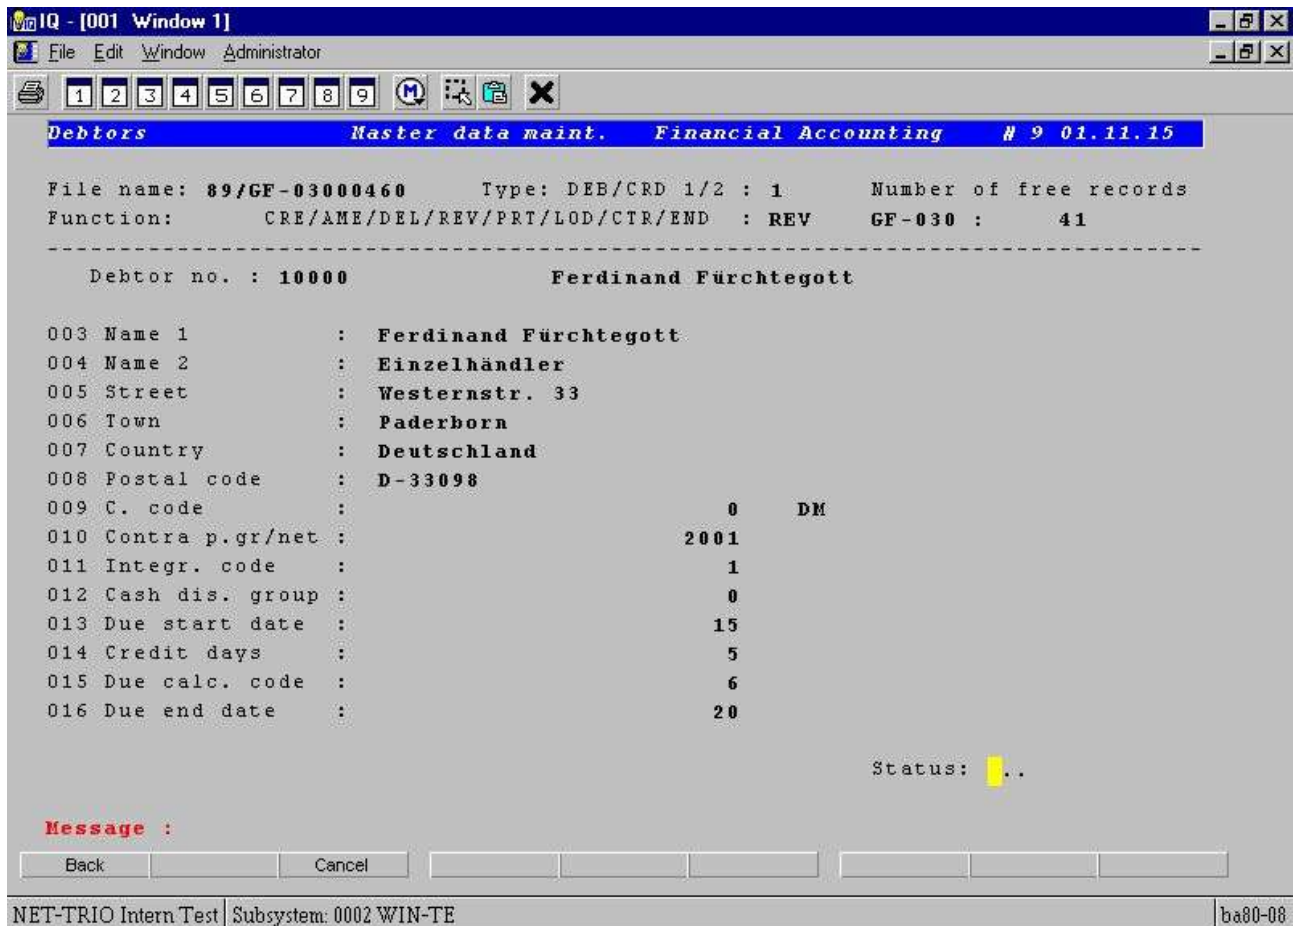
IQ - [001 Window 1]

File Edit Window Administrator

1 2 3 4 5 6 7 8 9

Debtors Master data maint. Financial Accounting # 9 01.11.15

File name: 89/GF-03000460 Type: DEB/CRD 1/2 : 1 Number of free records
Function: CRE/AME/DEL/REV/PRT/LOD/CTR/END : REV GF-030 : 41

Debtor no. : 10000 Ferdinand Fürchtegott

003 Name 1 : Ferdinand Fürchtegott
004 Name 2 : Einzelhändler
005 Street : Westernstr. 33
006 Town : Paderborn
007 Country : Deutschland
008 Postal code : D-33098
009 C. code : 0 DM
010 Contra p.gr/net : 2001
011 Integr. code : 1
012 Cash dis. group : 0
013 Due start date : 15
014 Credit days : 5
015 Due calc. code : 6
016 Due end date : 20

Status: ..

Message :

Back Cancel

NET-TRIO Intern Test | Subsystem: 0002 WIN-TE | ba80-08